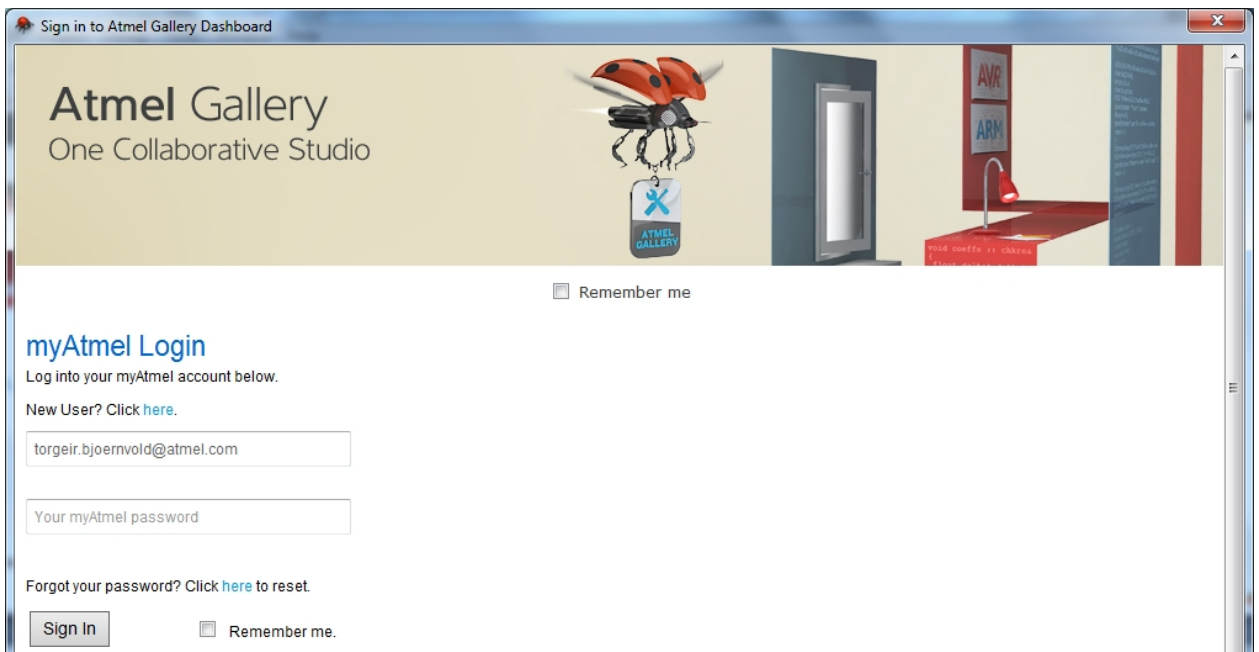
Sign in to Atmel Gallery Dashboard

Atmel Gallery
One Collaborative Studio

AVR
ARM
ATMEL GALLERY
void coeffs :: chkres

Remember me

myAtmel Login
Log into your myAtmel account below.

New User? Click here.

torgeir.bjoernvold@atmel.com

Your myAtmel password

Forgot your password? Click here to reset.

Sign In

Remember me.